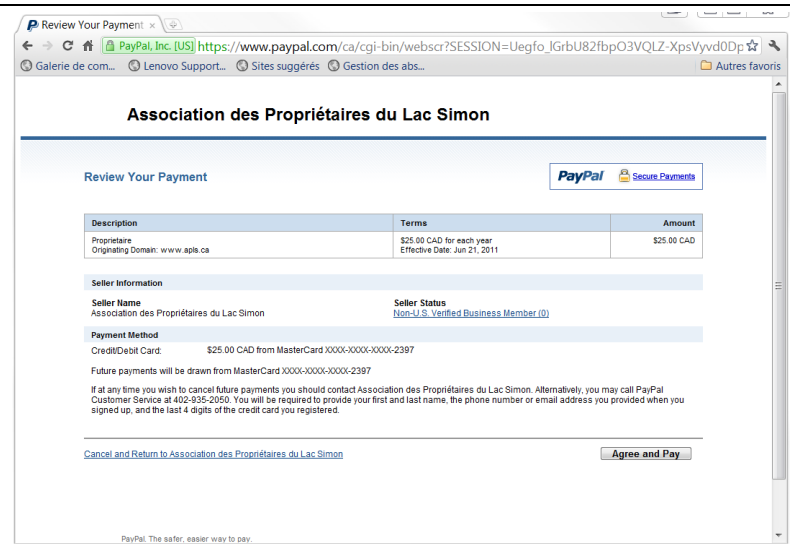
Review Your Payment ×

PayPal, Inc. [US] https://www.paypal.com/ca/cgi-bin/webscr?SESSION=Uegfo_lGrbU82fbpO3VQLZ-XpsVyvd0Dp

Galerie de com... Lenovo Support... Sites suggérés Gestion des abs... Autres favoris

Association des Propriétaires du Lac Simon

Review Your Payment

PayPal Secure Payments

| Description | Terms | Amount |
|---|---|---|
| Proprietaire<br>Originating Domain: www.apls.ca | $25.00 CAD for each year<br>Effective Date: Jun 21, 2011 | $25.00 CAD |

Seller Information

Seller Name
Association des Propriétaires du Lac Simon

Seller Status
Non-U.S. Verified Business Member (0)

Payment Method

Credit/Debit Card: $25.00 CAD from MasterCard XXXX-XXXX-XXXX-2397

Future payments will be drawn from MasterCard XXXX-XXXX-XXXX-2397

If at any time you wish to cancel future payments you should contact Association des Propriétaires du Lac Simon. Alternatively, you may call PayPal Customer Service at 402-935-2050. You will be required to provide your first and last name, the phone number or email address you provided when you signed up, and the last 4 digits of the credit card you registered.

Cancel and Return to Association des Propriétaires du Lac Simon

Agree and Pay

PayPal. The safer, easier way to pay.